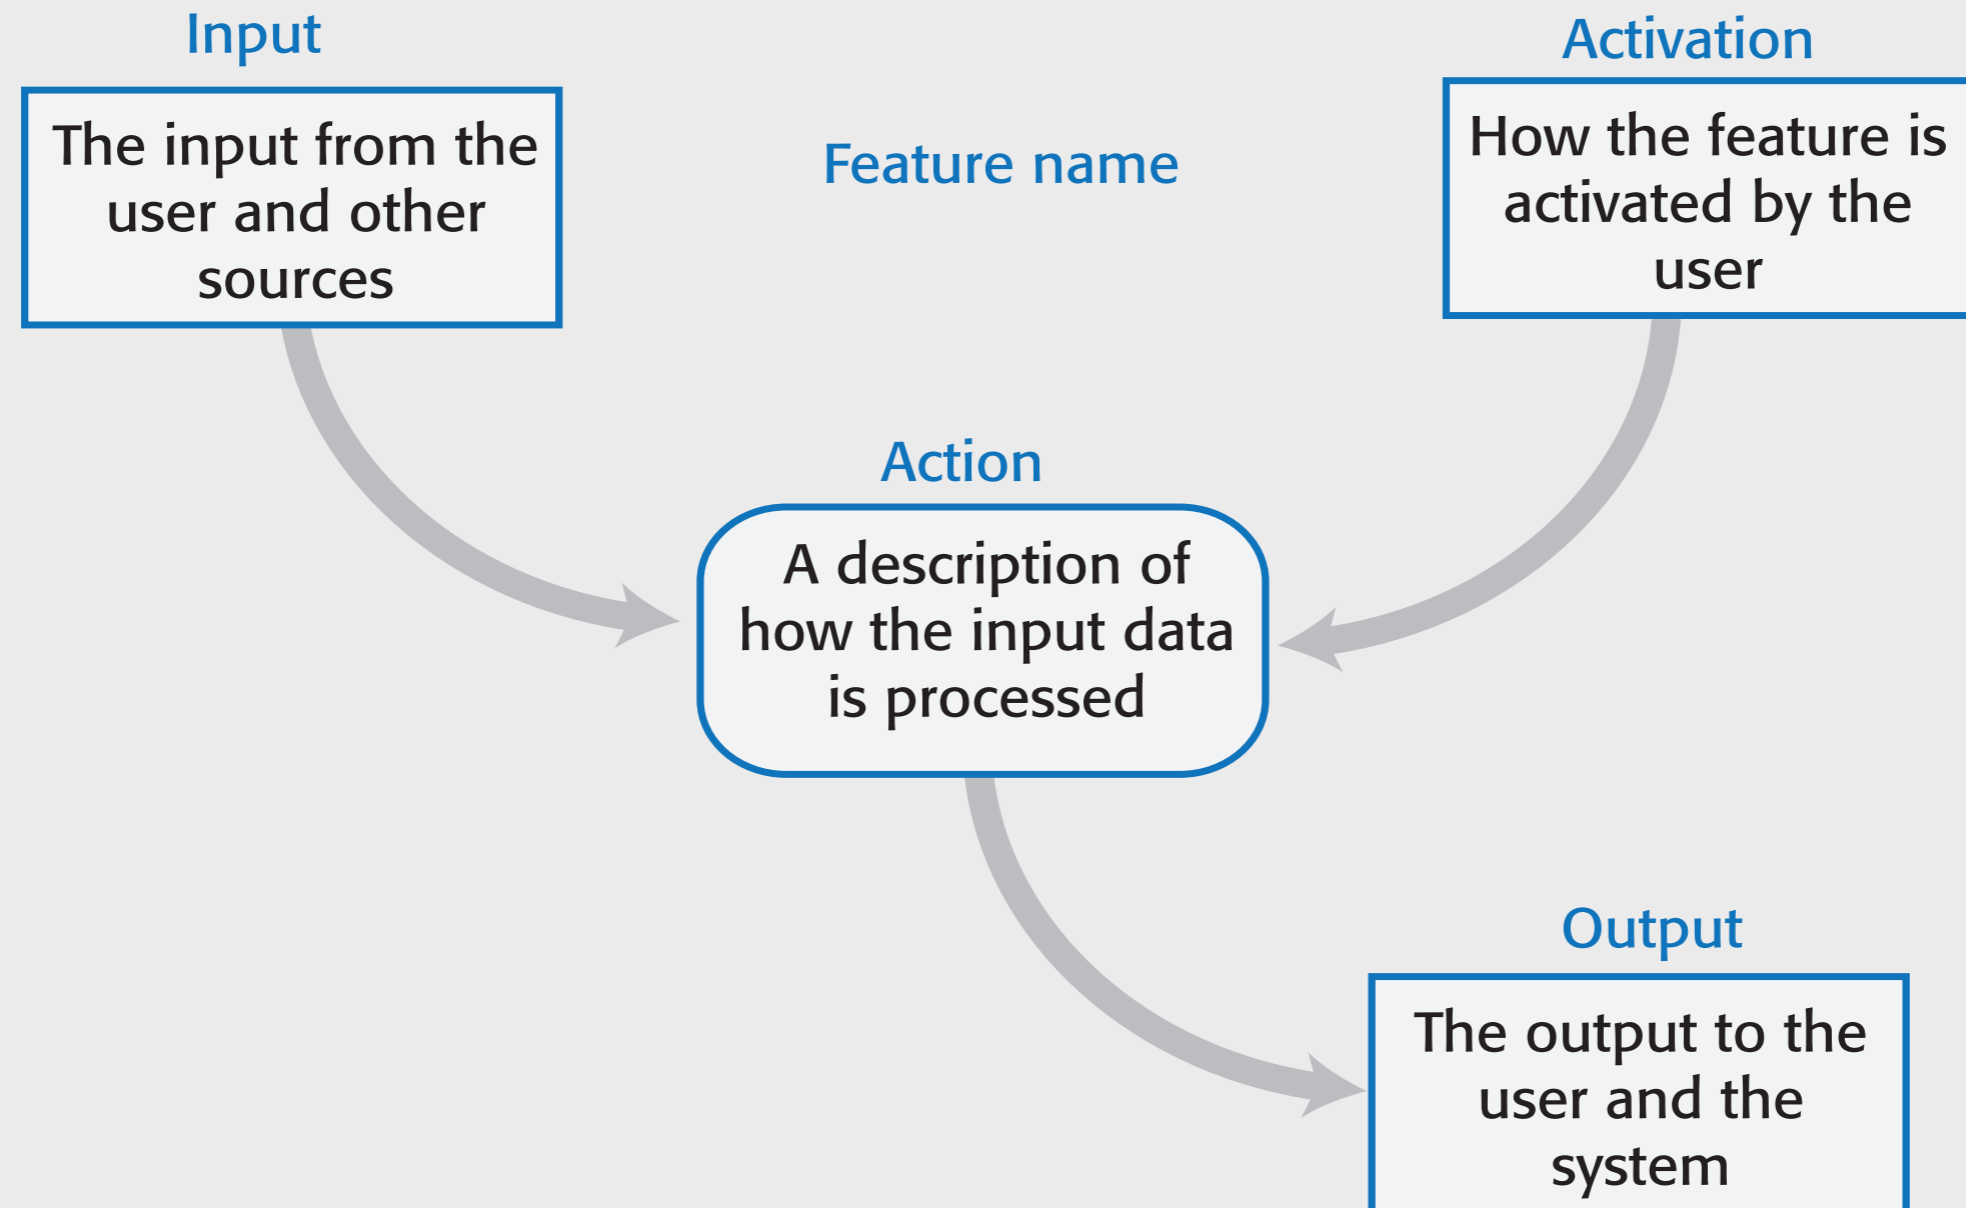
Input

The input from the user and other sources

Feature name

Activation

How the feature is activated by the user

Action

A description of how the input data is processed

Output

The output to the user and the system